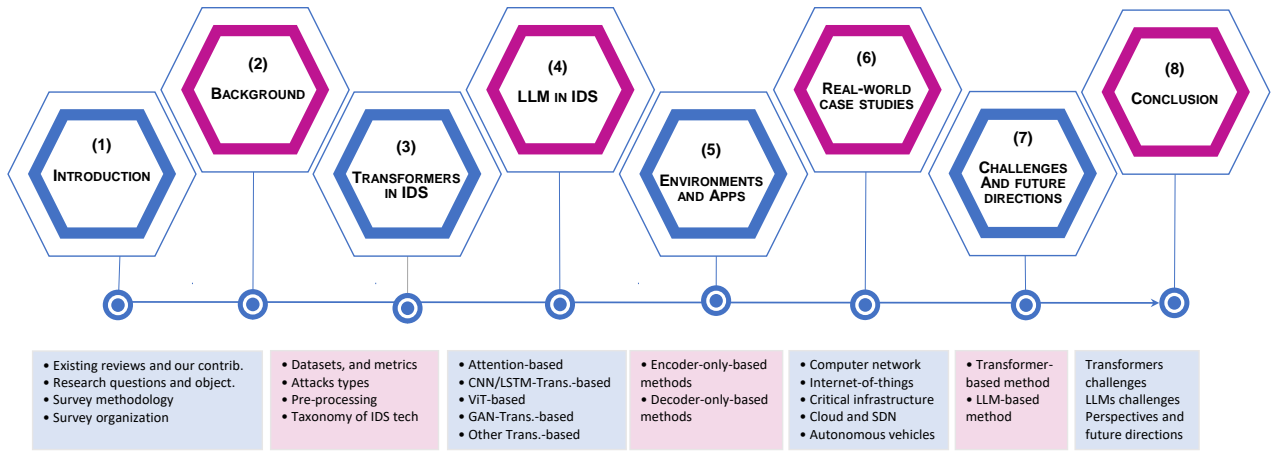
(1)
INTRODUCTION

(2)
BACKGROUND

(3)
TRANSFORMERS IN IDS

(4)
LLM IN IDS

(5)
ENVIRONMENTS AND APPS

(6)
REAL-WORLD CASE STUDIES

(7)
CHALLENGES AND FUTURE DIRECTIONS

(8)
CONCLUSION

• Existing reviews and our contrib.
• Research questions and object.
• Survey methodology
• Survey organization

• Datasets, and metrics
• Attacks types
• Pre-processing
• Taxonomy of IDS tech

• Attention-based
• CNN/LSTM-Trans.-based
• ViT-based
• GAN-Trans.-based
• Other Trans.-based

• Encoder-only-based methods
• Decoder-only-based methods

• Computer network
• Internet-of-things
• Critical infrastructure
• Cloud and SDN
• Autonomous vehicles

• Transformer-based method
• LLM-based method

Transformers challenges
LLMs challenges
Perspectives and future directions